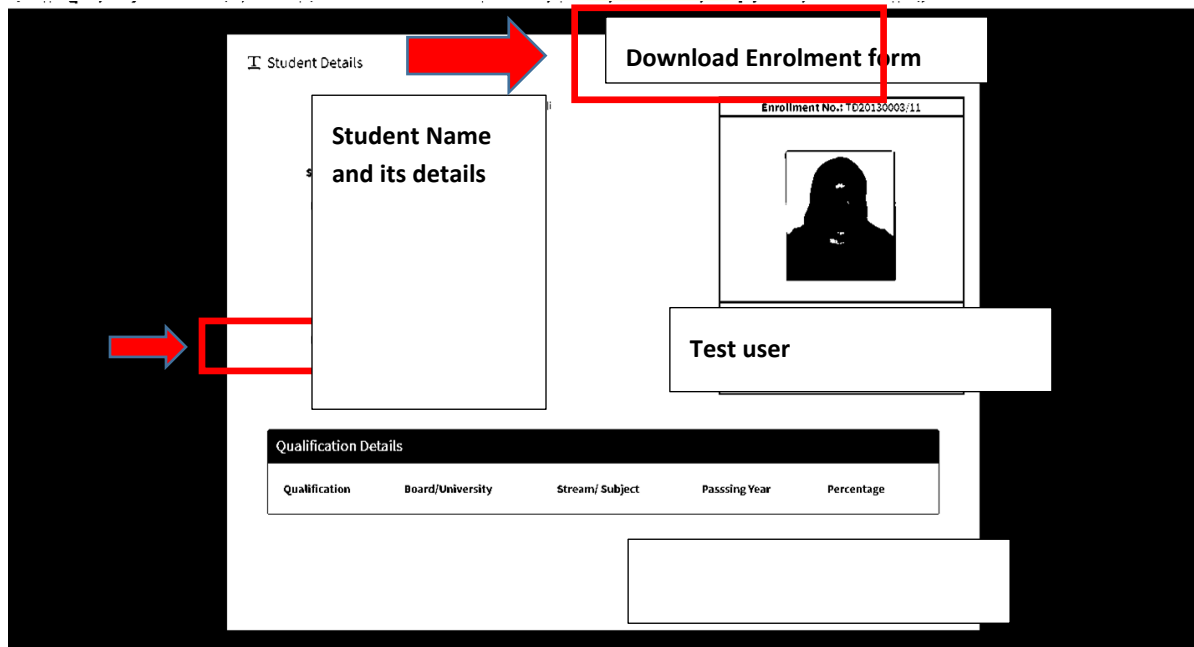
Student Details

Download Enrolment form

Student Name and its details

Enrollment No.: TD20130003/11

Test user

Qualification Details

| Qualification | Board/University | Stream/ Subject | Passsing Year | Percentage |
|---|---|---|---|---|